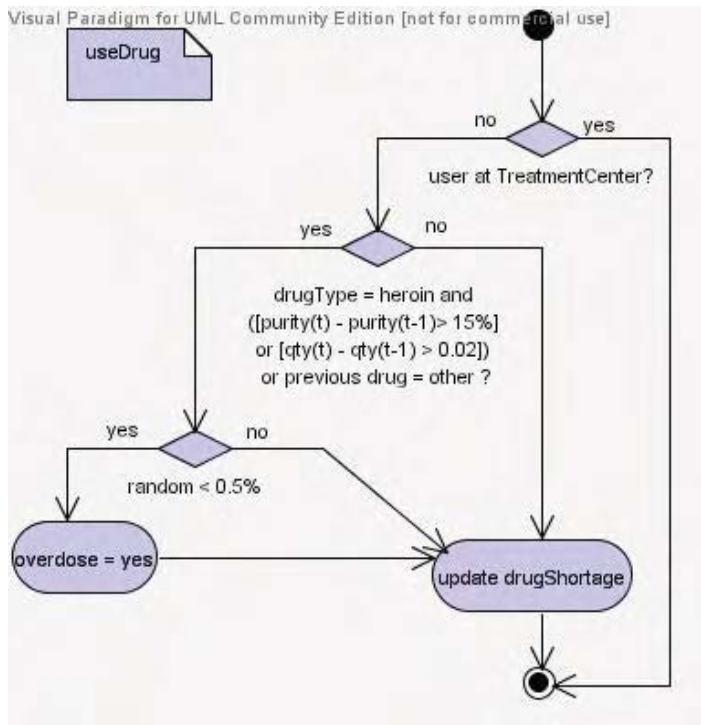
Visual Paradigm for UML Community Edition [not for commercial use]

useDrug

no

yes

user at TreatmentCenter?

yes

no

drugType = heroin and ([purity(t) - purity(t-1)> 15%] or [qty(t) - qty(t-1) > 0.02]) or previous drug = other ?

yes

no

random < 0.5%

overdose = yes

update drugShortage